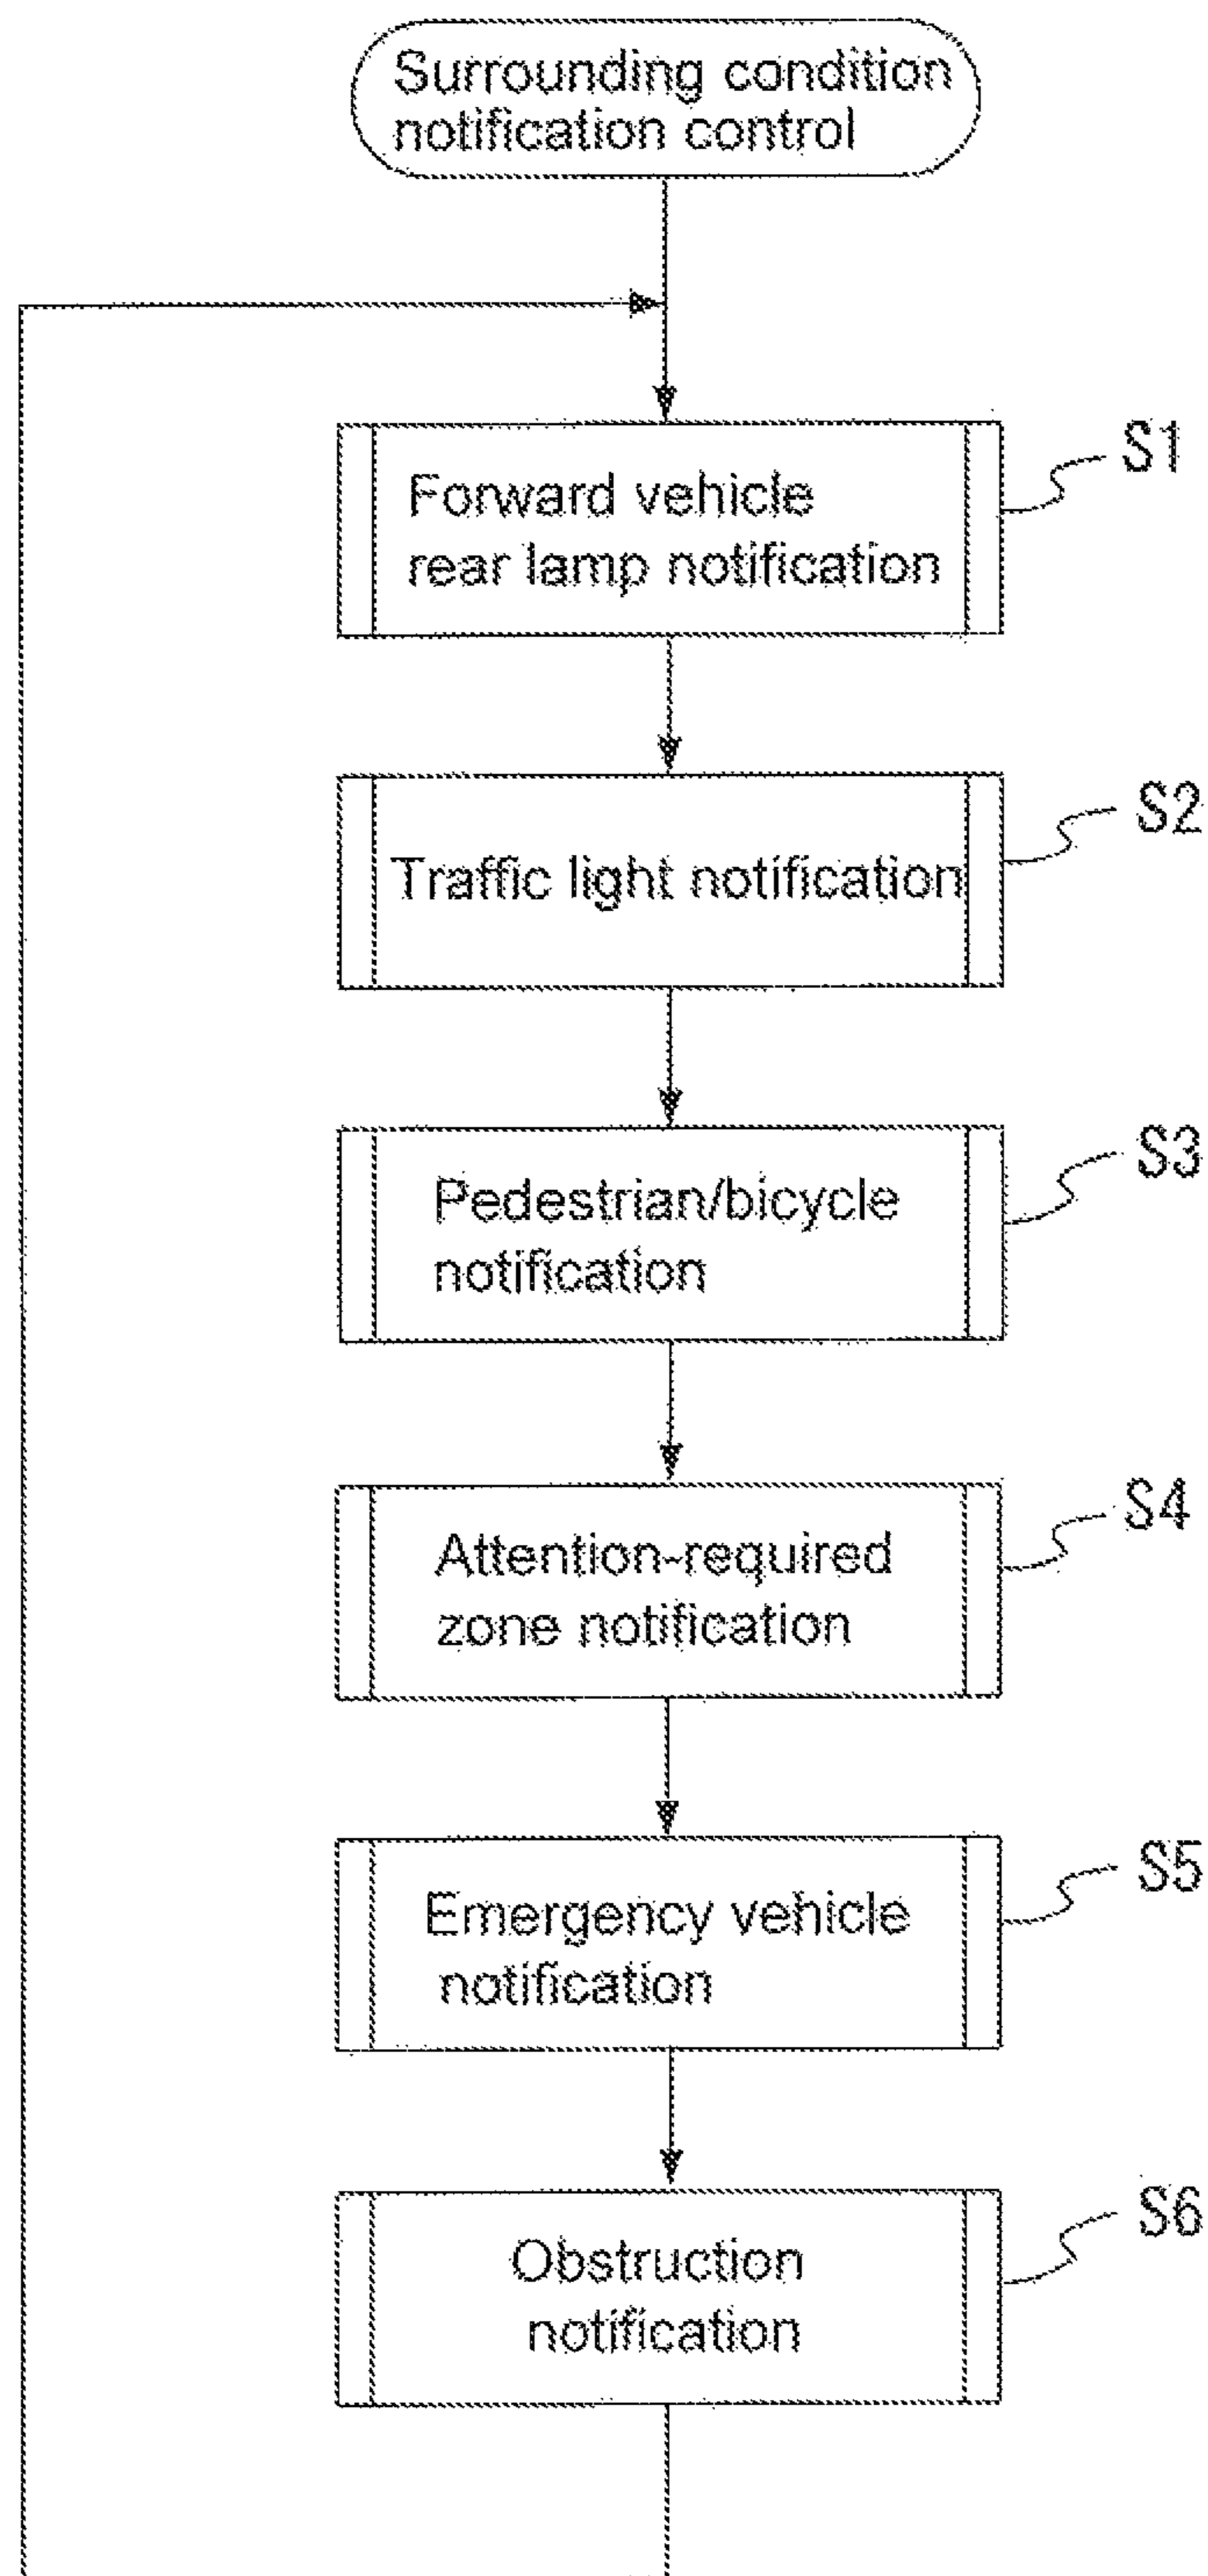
Surrounding condition notification control

Forward vehicle rear lamp notification

S1

Traffic light notification

S2

Pedestrian/bicycle notification

S3

Attention-required zone notification

S4

Emergency vehicle notification

S5

Obstruction notification

S6